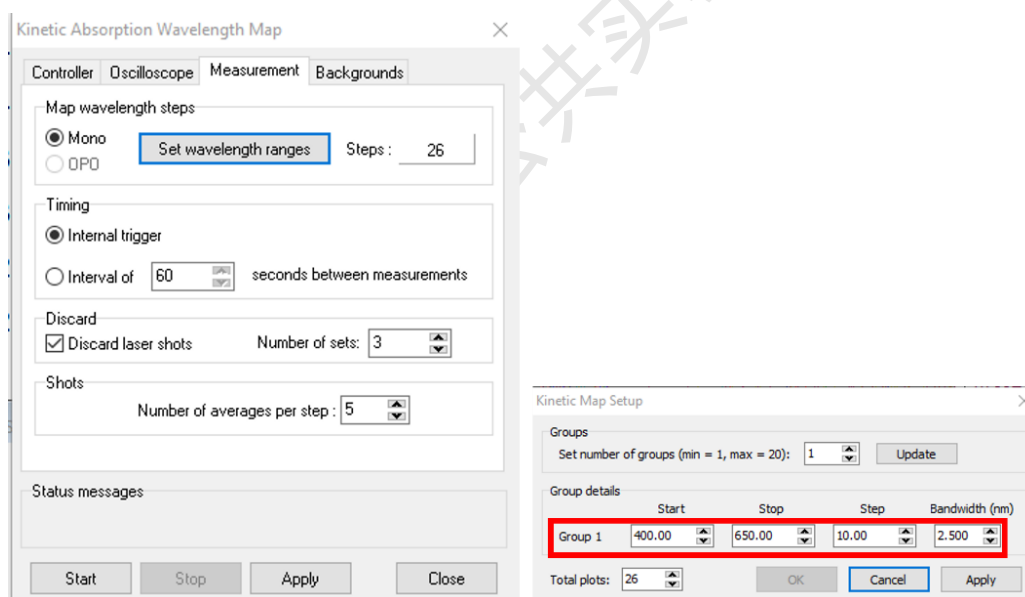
Kinetic Absorption Wavelength Map

Controller | Oscilloscope | Measurement | Backgrounds

Map wavelength steps

Mono

OPO

Set wavelength ranges

Steps : 26

Timing

Internal trigger

Interval of 60 seconds between measurements

Discard

Discard laser shots

Number of sets: 3

Shots

Number of averages per step : 5

Status messages

Start | Stop | Apply | Close

Kinetic Map Setup

Groups

Set number of groups (min = 1, max = 20): 1 Update

Group details

| | Start | Stop | Step | Bandwidth (nm) |
|---|---|---|---|---|
| Group 1 | 400.00 | 650.00 | 10.00 | 2.500 |

Total plots: 26

OK | Cancel | Apply